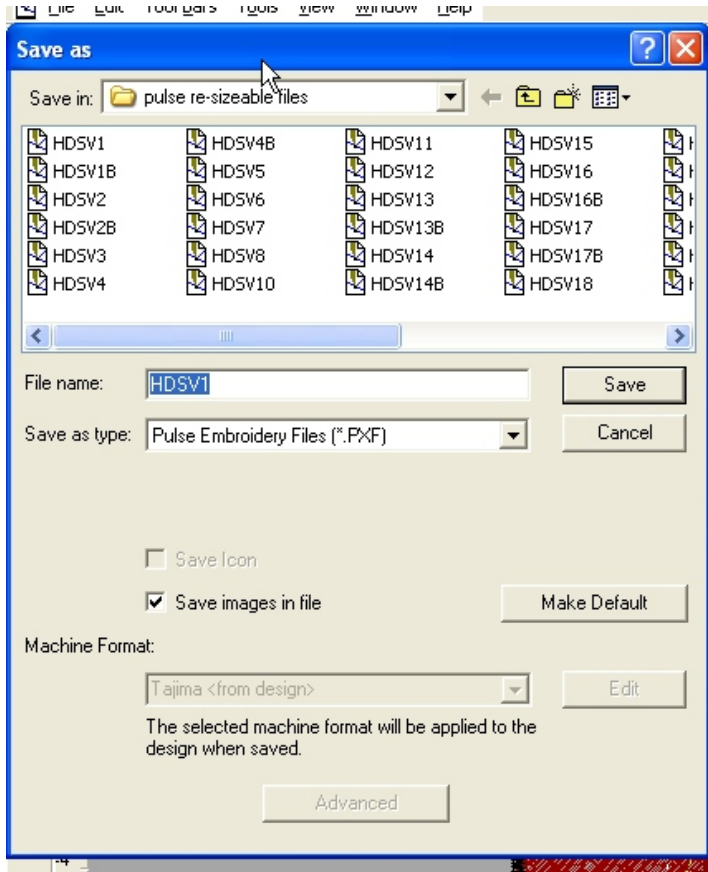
File Edit Toolbars Tools View Window Help

Save as

Save in: pulse re-sizeable files

HDSV1
HDSV1B
HDSV2
HDSV2B
HDSV3
HDSV4

HDSV4B
HDSV5
HDSV6
HDSV7
HDSV8
HDSV10

HDSV11
HDSV12
HDSV13
HDSV13B
HDSV14
HDSV14B

HDSV15
HDSV16
HDSV16B
HDSV17
HDSV17B
HDSV18

File name: HDSV1
Save

Save as type: Pulse Embroidery Files (*.PXF)
Cancel

Save Icon

Save images in file
Make Default

Machine Format:

Tajima <from design>
Edit

The selected machine format will be applied to the design when saved.

Advanced